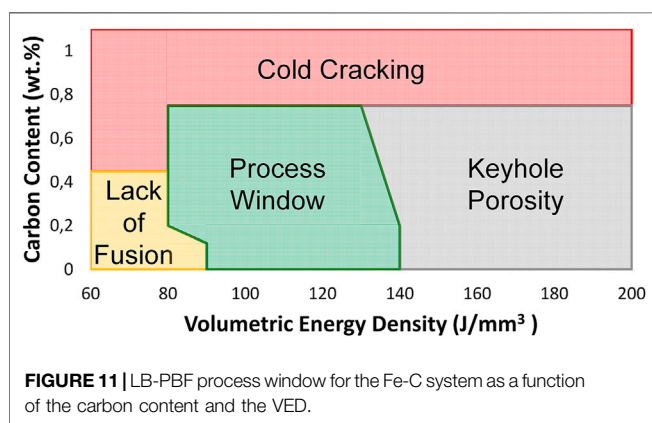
Carbon Content (wt.%)

1
0,8
0,6
0,4
0,2
0

Cold Cracking

Lack of Fusion

Process Window

Keyhole Porosity

60 80 100 120 140 160 180 200

Volumetric Energy Density (J/mm³ )

**FIGURE 11 |** LB-PBF process window for the Fe-C system as a function of the carbon content and the VED.